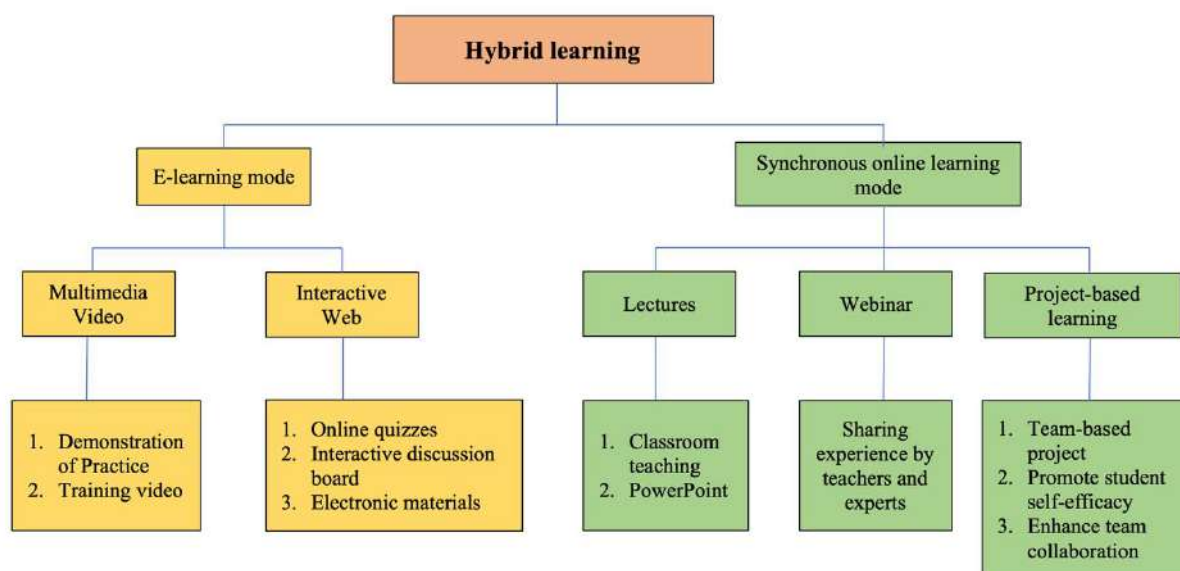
Hybrid learning

E-learning mode

Synchronous online learning mode

Multimedia Video

Interactive Web

Lectures

Webinar

Project-based learning

1. Demonstration of Practice
2. Training video

1. Online quizzes
2. Interactive discussion board
3. Electronic materials

1. Classroom teaching
2. PowerPoint

Sharing experience by teachers and experts

1. Team-based project
2. Promote student self-efficacy
3. Enhance team collaboration